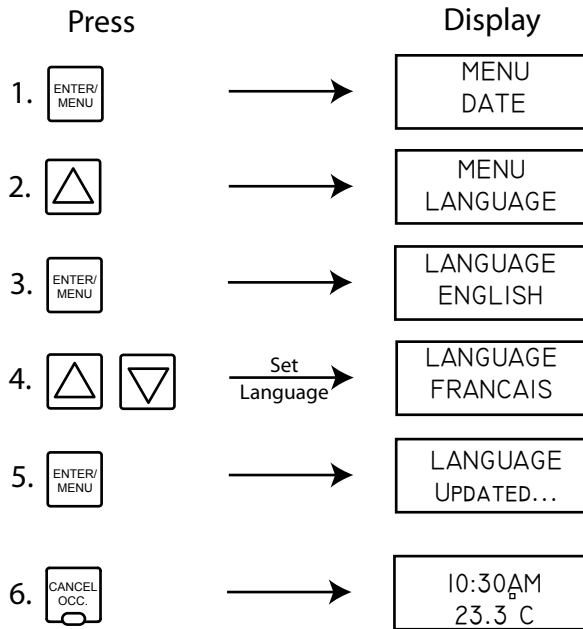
Press

Display

1. ENTER/ MENU

MENU DATE

2.

MENU LANGUAGE

3. ENTER/ MENU

LANGUAGE ENGLISH

4.

Set Language

LANGUAGE FRANCAIS

5. ENTER/ MENU

LANGUAGE UPDATED...

6. CANCEL OCC.

10:30AM 23.3°C